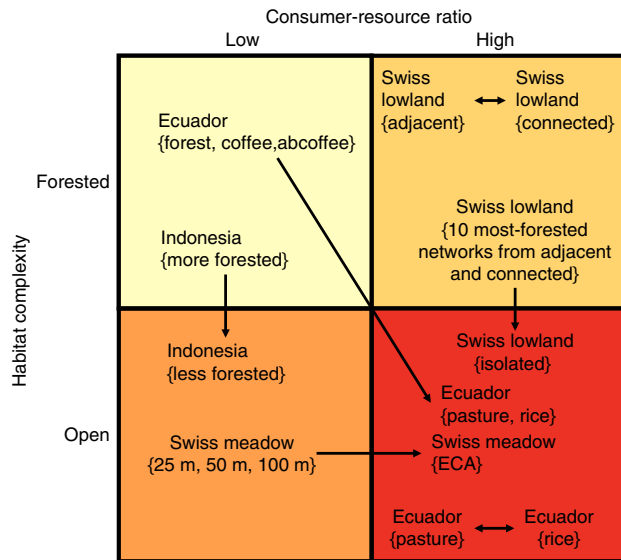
Consumer-resource ratio

Low

High

Habitat complexity

Forested

Open

Ecuador
{forest, coffee,abcoffee}

Indonesia
{more forested}

Swiss lowland
{adjacent}

Swiss lowland
{connected}

Swiss lowland
{10 most-forested networks from adjacent and connected}

Indonesia
{less forested}

Swiss meadow
{25 m, 50 m, 100 m}

Swiss lowland
{isolated}

Ecuador
{pasture, rice}

Swiss meadow
{ECA}

Ecuador
{pasture}

Ecuador
{rice}